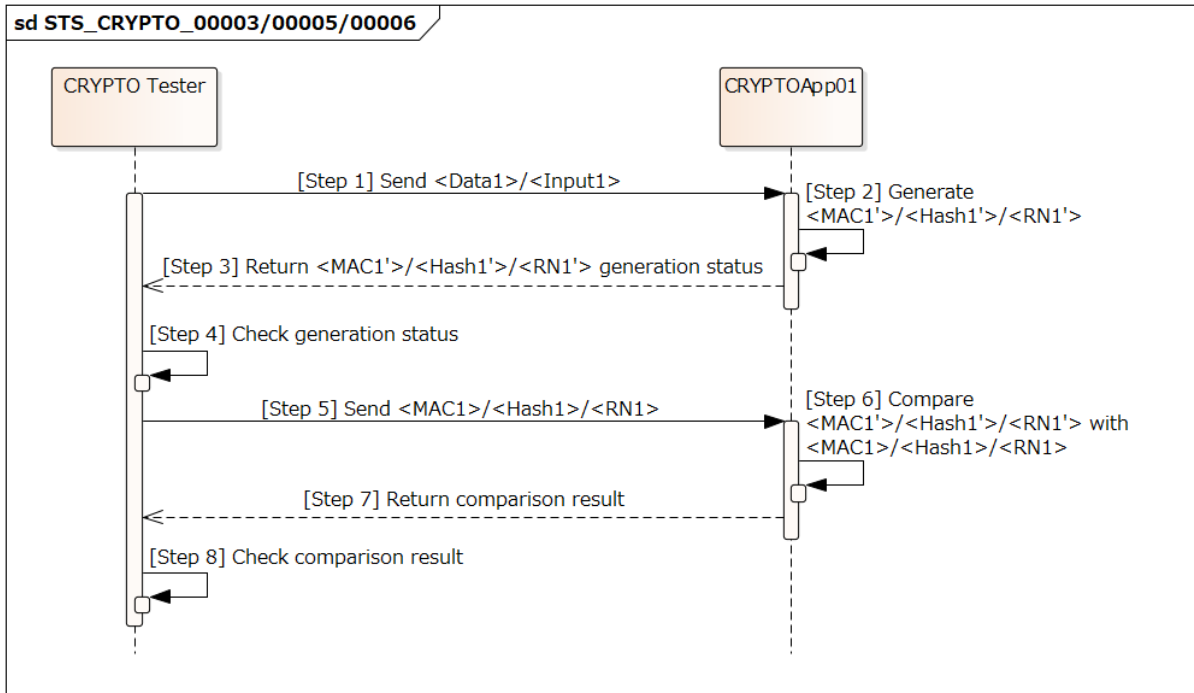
sd STS_CRYPTO_00003/00005/00006

CRYPTO Tester

CRYPTOApp01

[Step 1] Send <Data1>/<Input1>

[Step 2] Generate <MAC1'>/<Hash1'>/<RN1'>

[Step 3] Return <MAC1'>/<Hash1'>/<RN1'> generation status

[Step 4] Check generation status

[Step 5] Send <MAC1>/<Hash1>/<RN1>

[Step 6] Compare <MAC1'>/<Hash1'>/<RN1'> with <MAC1>/<Hash1>/<RN1>

[Step 7] Return comparison result

[Step 8] Check comparison result